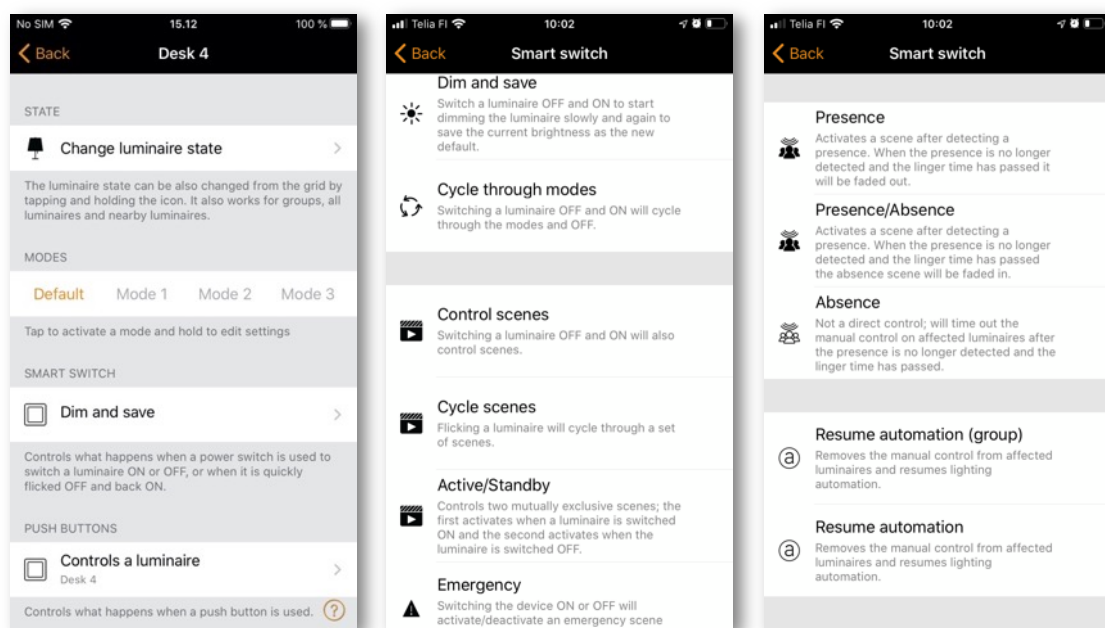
No SIM 15.12 100 %

Back Desk 4

STATE

Change luminaire state

The luminaire state can be also changed from the grid by tapping and holding the icon. It also works for groups, all luminaires and nearby luminaires.

MODES

Default Mode 1 Mode 2 Mode 3

Tap to activate a mode and hold to edit settings

SMART SWITCH

Dim and save

Controls what happens when a power switch is used to switch a luminaire ON or OFF, or when it is quickly flicked OFF and back ON.

PUSH BUTTONS

Controls a luminaire
Desk 4

Controls what happens when a push button is used. ?

Telia FI 10:02

Back Smart switch

Dim and save
Switch a luminaire OFF and ON to start dimming the luminaire slowly and again to save the current brightness as the new default.

Cycle through modes
Switching a luminaire OFF and ON will cycle through the modes and OFF.

Control scenes
Switching a luminaire OFF and ON will also control scenes.

Cycle scenes
Flicking a luminaire will cycle through a set of scenes.

Active/Standby
Controls two mutually exclusive scenes; the first activates when a luminaire is switched ON and the second activates when the luminaire is switched OFF.

Emergency
Switching the device ON or OFF will activate/deactivate an emergency scene

Telia FI 10:02

Back Smart switch

Presence
Activates a scene after detecting a presence. When the presence is no longer detected and the linger time has passed it will be faded out.

Presence/Absence
Activates a scene after detecting a presence. When the presence is no longer detected and the linger time has passed the absence scene will be faded in.

Absence
Not a direct control; will time out the manual control on affected luminaires after the presence is no longer detected and the linger time has passed.

Resume automation (group)
Removes the manual control from affected luminaires and resumes lighting automation.

Resume automation
Removes the manual control from affected luminaires and resumes lighting automation.